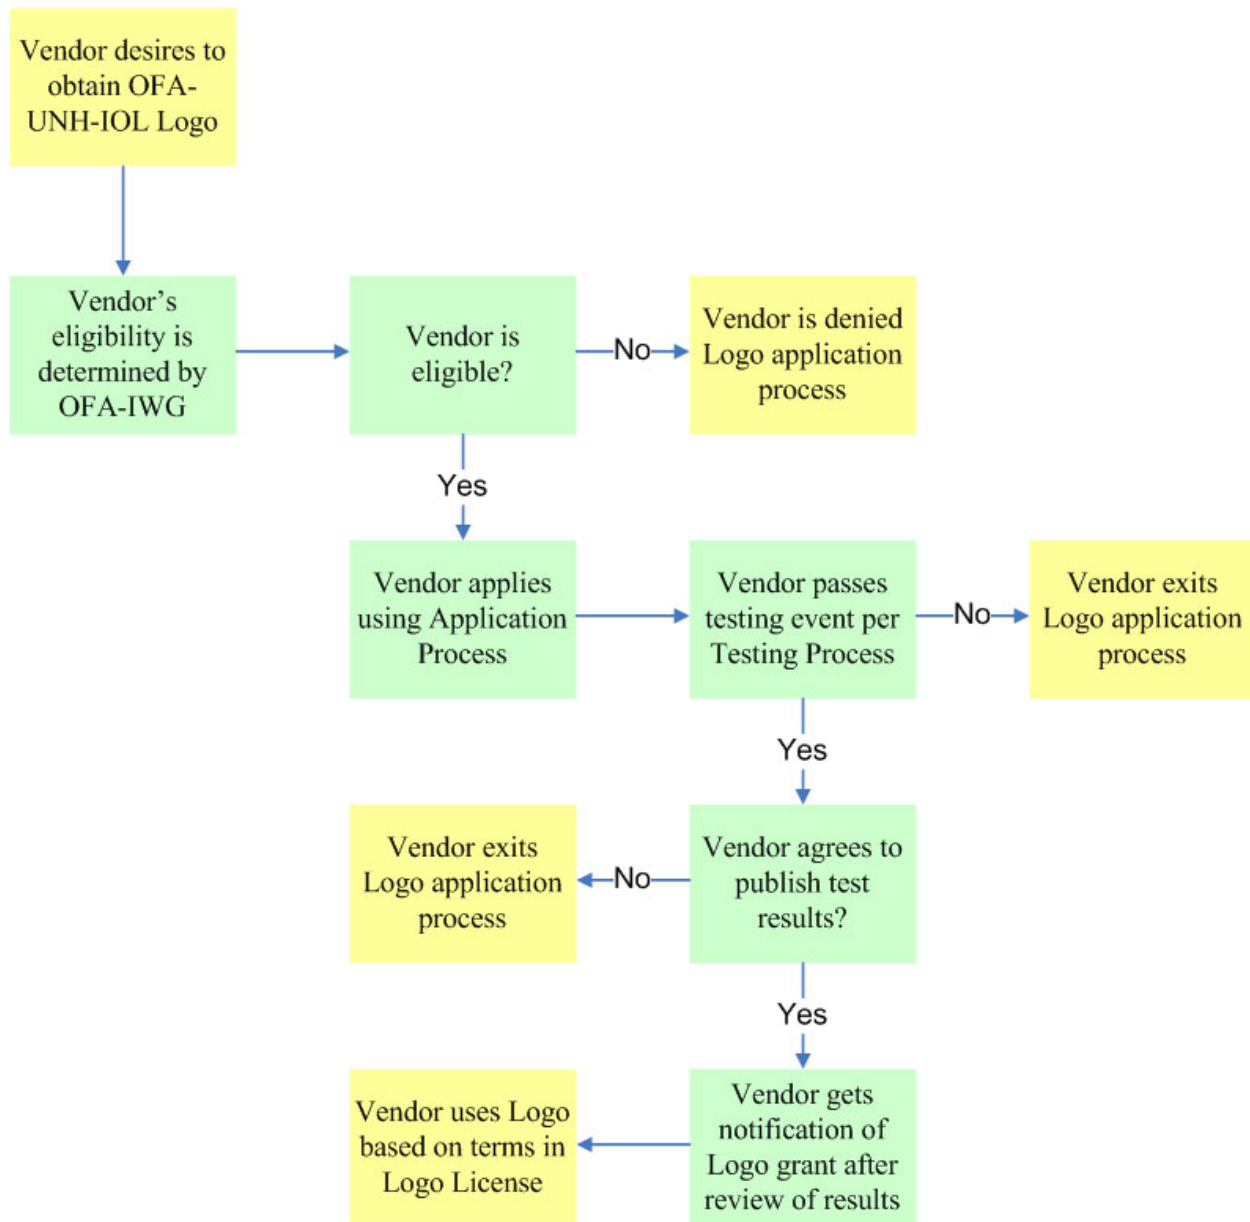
Vendor desires to obtain OFA-UNH-IOL Logo

Vendor's eligibility is determined by OFA-IWG

Vendor is eligible?

No

Vendor is denied Logo application process

Yes

Vendor applies using Application Process

Vendor passes testing event per Testing Process

No

Vendor exits Logo application process

Yes

Vendor exits Logo application process

No

Vendor agrees to publish test results?

Yes

Vendor uses Logo based on terms in Logo License

Vendor gets notification of Logo grant after review of results